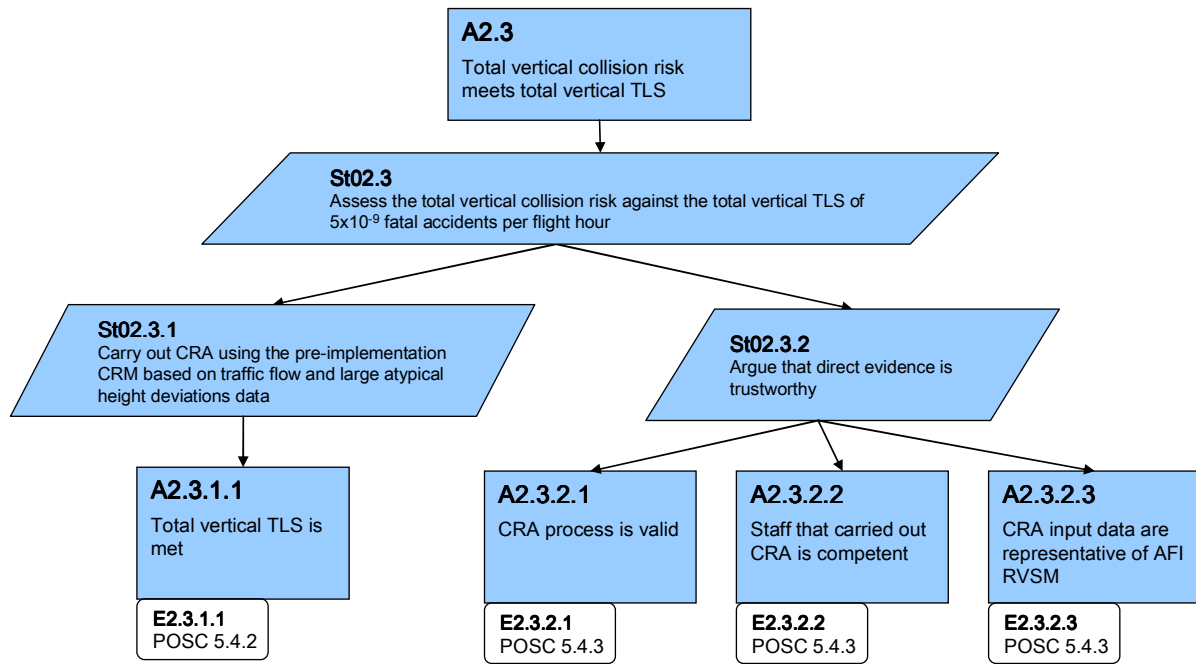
A2.3
Total vertical collision risk meets total vertical TLS

St02.3
Assess the total vertical collision risk against the total vertical TLS of $5x10^{-9}$ fatal accidents per flight hour

St02.3.1
Carry out CRA using the pre-implementation CRM based on traffic flow and large atypical height deviations data

St02.3.2
Argue that direct evidence is trustworthy

A2.3.1.1
Total vertical TLS is met

E2.3.1.1
POSC 5.4.2

A2.3.2.1
CRA process is valid

E2.3.2.1
POSC 5.4.3

A2.3.2.2
Staff that carried out CRA is competent

E2.3.2.2
POSC 5.4.3

A2.3.2.3
CRA input data are representative of AFI RVSM

E2.3.2.3
POSC 5.4.3